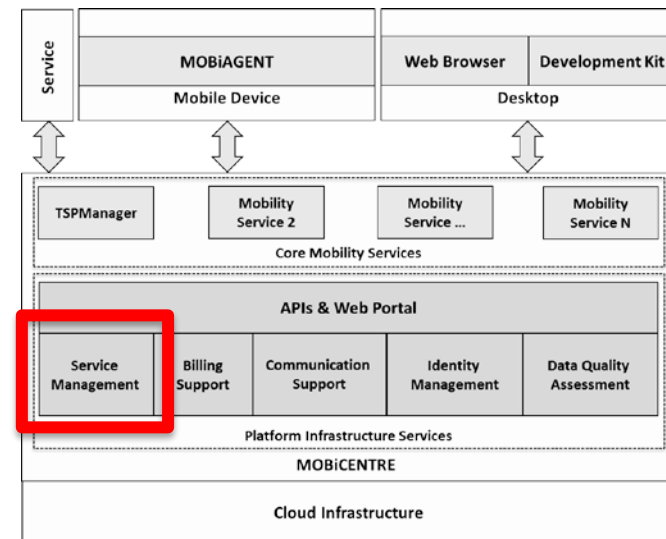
Service

MOBiAGENT

Mobile Device

Web Browser

Development Kit

Desktop

TSPManager

Mobility Service 2

Mobility Service ...

Mobility Service N

Core Mobility Services

APIs & Web Portal

Service Management

Billing Support

Communication Support

Identity Management

Data Quality Assessment

Platform Infrastructure Services

MOBiCENTRE

Cloud Infrastructure